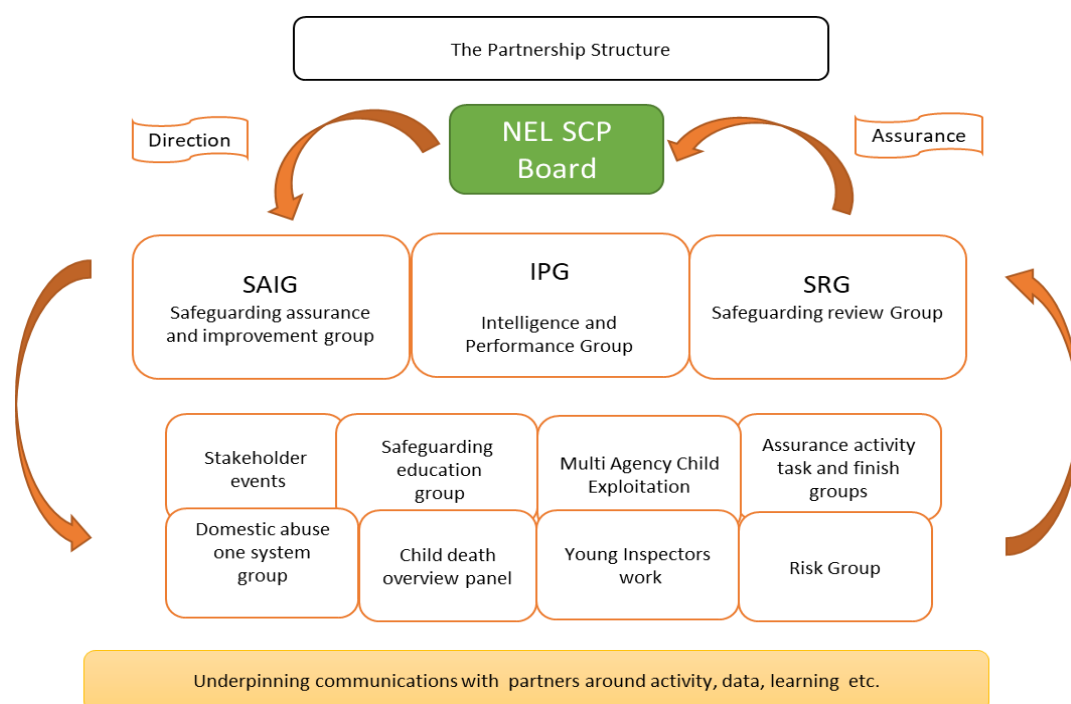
The Partnership Structure

Direction

NEL SCP Board

Assurance

SAIG
Safeguarding assurance and improvement group

IPG
Intelligence and Performance Group

SRG
Safeguarding review Group

Stakeholder events

Safeguarding education group

Multi Agency Child Exploitation

Assurance activity task and finish groups

Domestic abuse one system group

Child death overview panel

Young Inspectors work

Risk Group

Underpinning communications with partners around activity, data, learning etc.